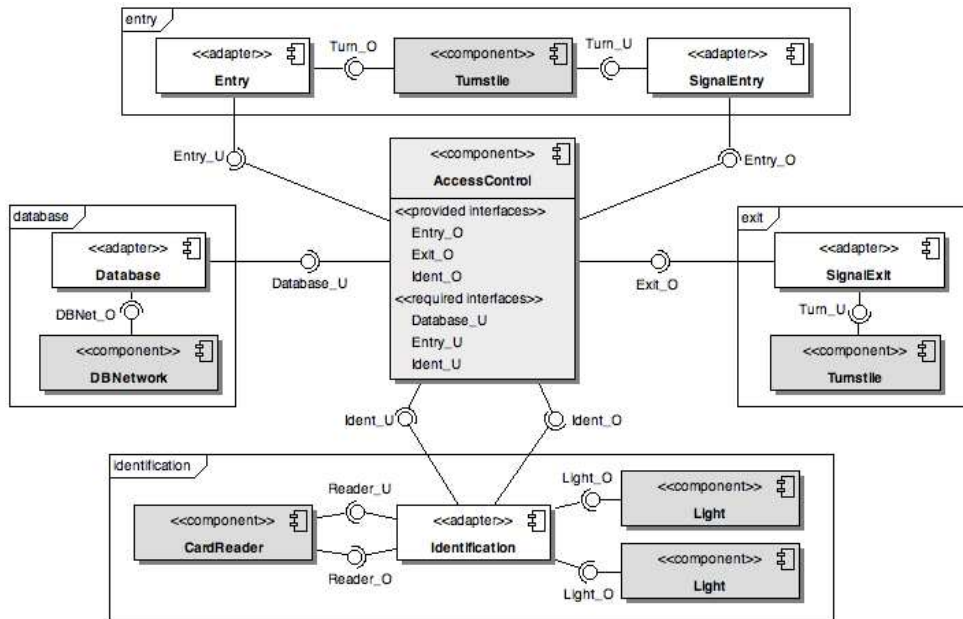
entry

<<adapter>>
Entry

Turn_O

<<component>>
Turnstile

Turn_U

<<adapter>>
SignalEntry

Entry_U

<<component>>
AccessControl

Entry_O

<<provided interfaces>>
Entry_O
Exit_O
Ident_O
<<required interfaces>>
Database_U
Entry_U
Ident_U

database

<<adapter>>
Database

Database_U

DBNet_O

<<component>>
DBNetwork

exit

<<adapter>>
SignalExit

Exit_O

Turn_U

<<component>>
Turnstile

Ident_U

Ident_O

identification

Reader_U

<<component>>
CardReader

Reader_O

<<adapter>>
Identification

Light_O

<<component>>
Light

<<component>>
Light

Light_O